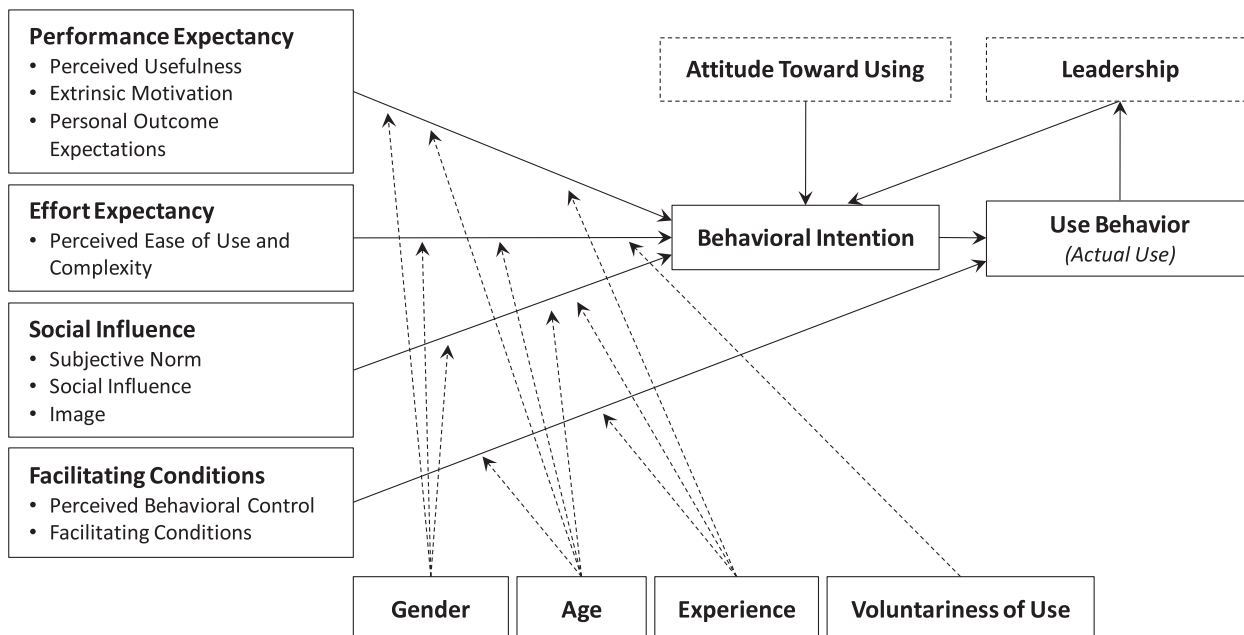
Performance Expectancy
- Perceived Usefulness
- Extrinsic Motivation
- Personal Outcome Expectations

Effort Expectancy
- Perceived Ease of Use and Complexity

Social Influence
- Subjective Norm
- Social Influence
- Image

Facilitating Conditions
- Perceived Behavioral Control
- Facilitating Conditions

Attitude Toward Using

Leadership

Behavioral Intention

Use Behavior
*(Actual Use)*

Gender

Age

Experience

Voluntariness of Use